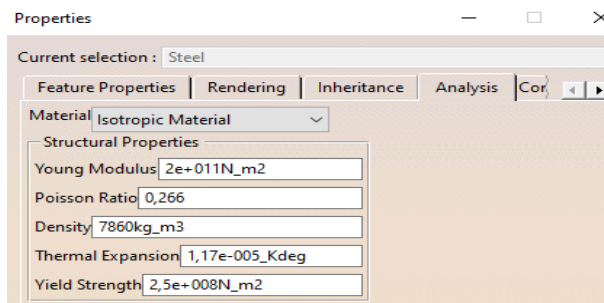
Properties

Current selection : Steel

Feature Properties | Rendering | Inheritance | Analysis | Cor

Material Isotropic Material

Structural Properties

Young Modulus 2e+011N_m2

Poisson Ratio 0,266

Density 7860kg_m3

Thermal Expansion 1,17e-005_Kdeg

Yield Strength 2,5e+008N_m2